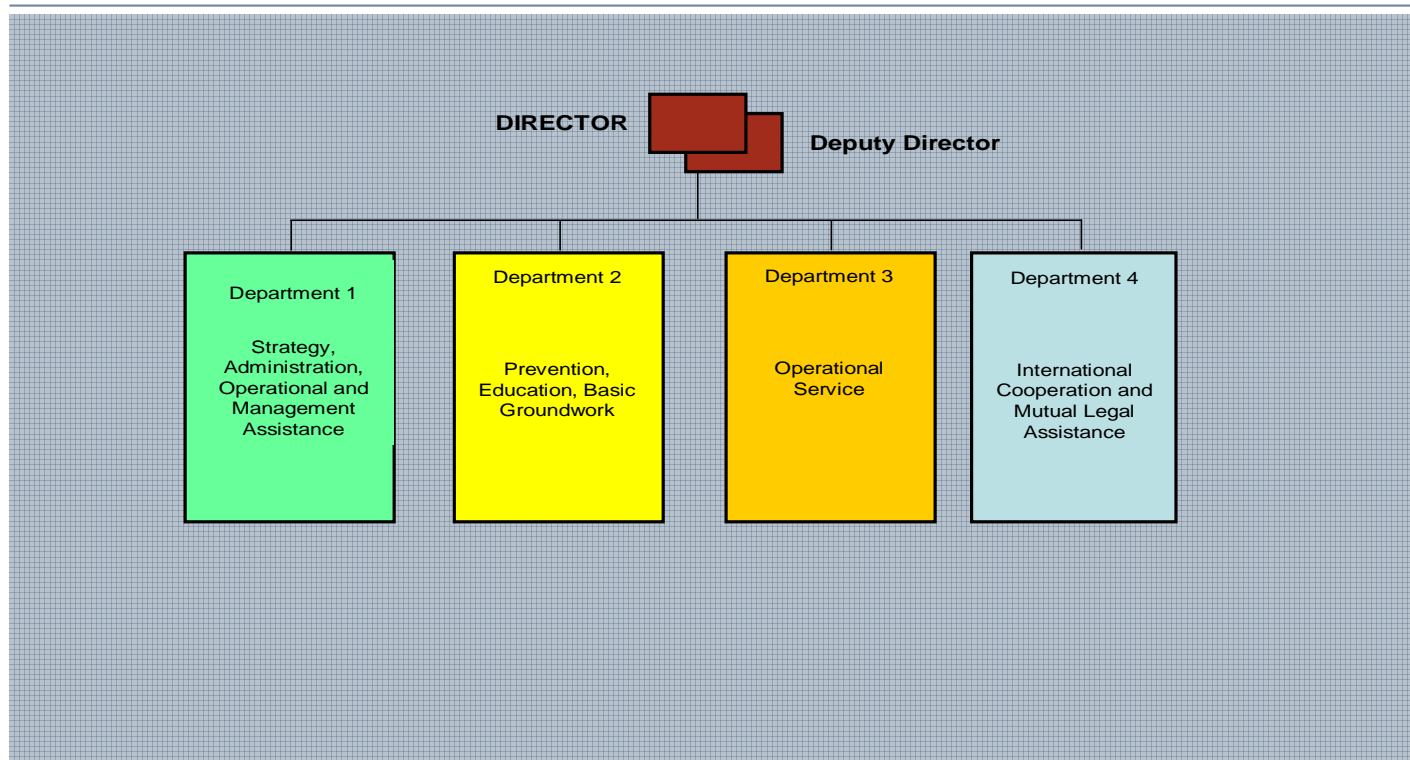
DIRECTOR

Deputy Director

Department 1

Strategy, Administration, Operational and Management Assistance

Department 2

Prevention, Education, Basic Groundwork

Department 3

Operational Service

Department 4

International Cooperation and Mutual Legal Assistance